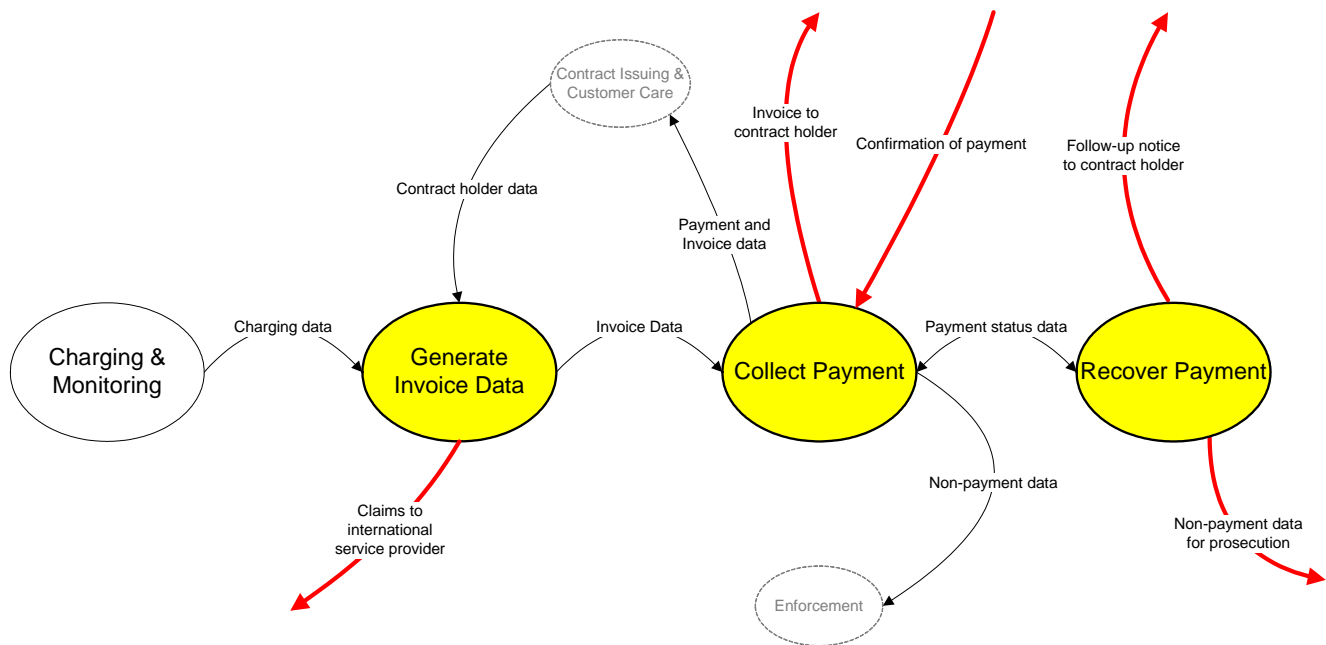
Contract Issuing & Customer Care

Invoice to contract holder

Confirmation of payment

Follow-up notice to contract holder

Contract holder data

Payment and Invoice data

Charging data

Invoice Data

Payment status data

Charging & Monitoring

Generate Invoice Data

Collect Payment

Recover Payment

Non-payment data

Claims to international service provider

Non-payment data for prosecution

Enforcement